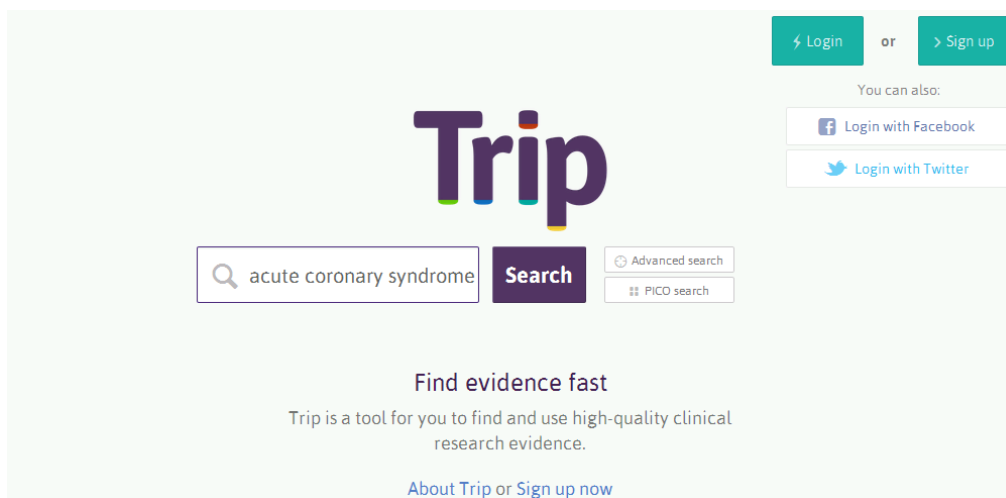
Login or Sign up

You can also:

Login with Facebook

Login with Twitter

Trip

acute coronary syndrome

Search

Advanced search

PICO search

Find evidence fast

Trip is a tool for you to find and use high-quality clinical research evidence.

About Trip or Sign up now